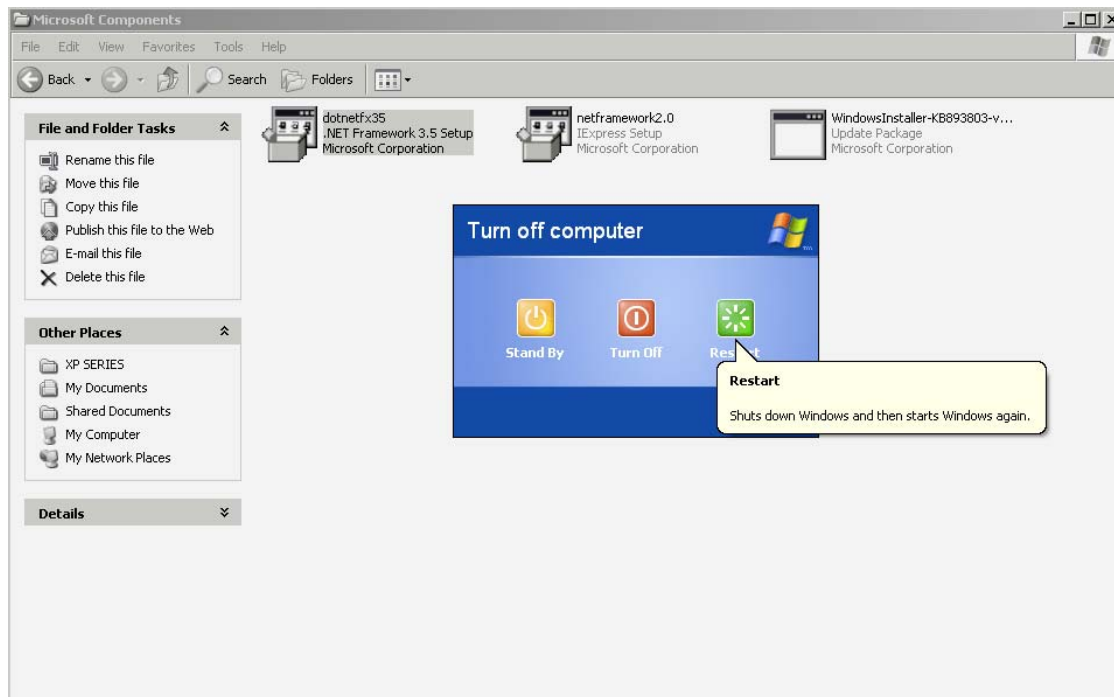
Microsoft Components

File Edit View Favorites Tools Help

Back Search Folders

File and Folder Tasks

Rename this file
Move this file
Copy this file
Publish this file to the Web
E-mail this file
Delete this file

Other Places

XP SERIES
My Documents
Shared Documents
My Computer
My Network Places

Details

dotnetfx35
.NET Framework 3.5 Setup
Microsoft Corporation

netframework2.0
IExpress Setup
Microsoft Corporation

WindowsInstaller-KB893803-v...
Update Package
Microsoft Corporation

Turn off computer

Stand By
Turn Off
Res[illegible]t

Restart

Shuts down Windows and then starts Windows again.